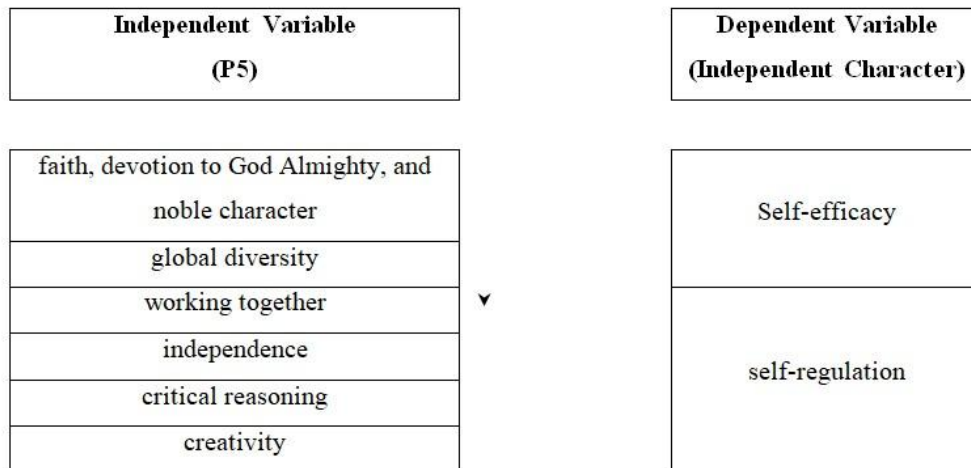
Independent Variable
(P5)

faith, devotion to God Almighty, and noble character
global diversity
working together
independence
critical reasoning
creativity

Dependent Variable
(Independent Character)

Self-efficacy
self-regulation